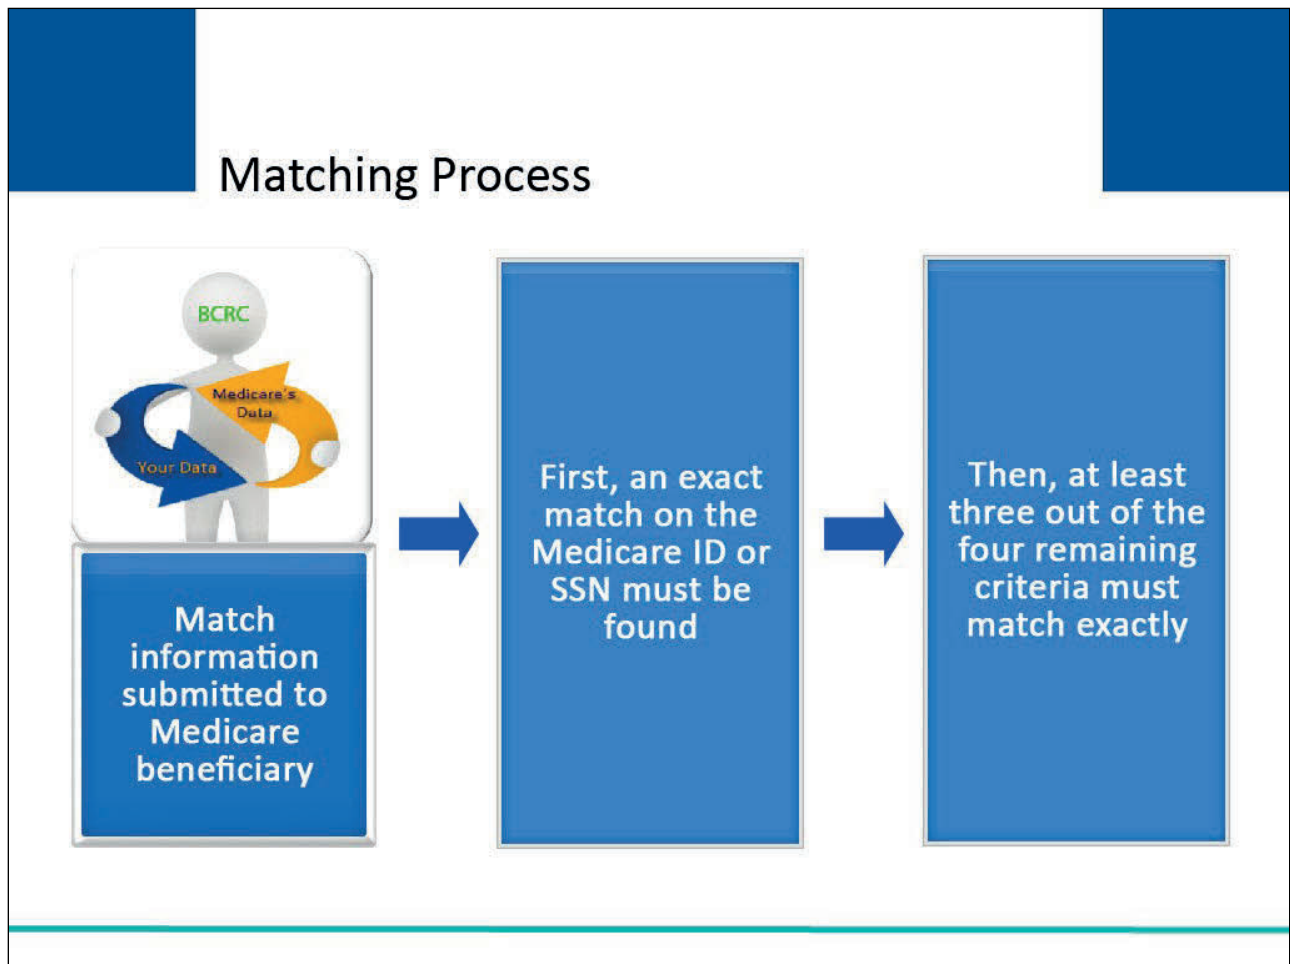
Matching Process

BCRC

Medicare's Data

Your Data

Match information submitted to Medicare beneficiary

First, an exact match on the Medicare ID or SSN must be found

Then, at least three out of the four remaining criteria must match exactly